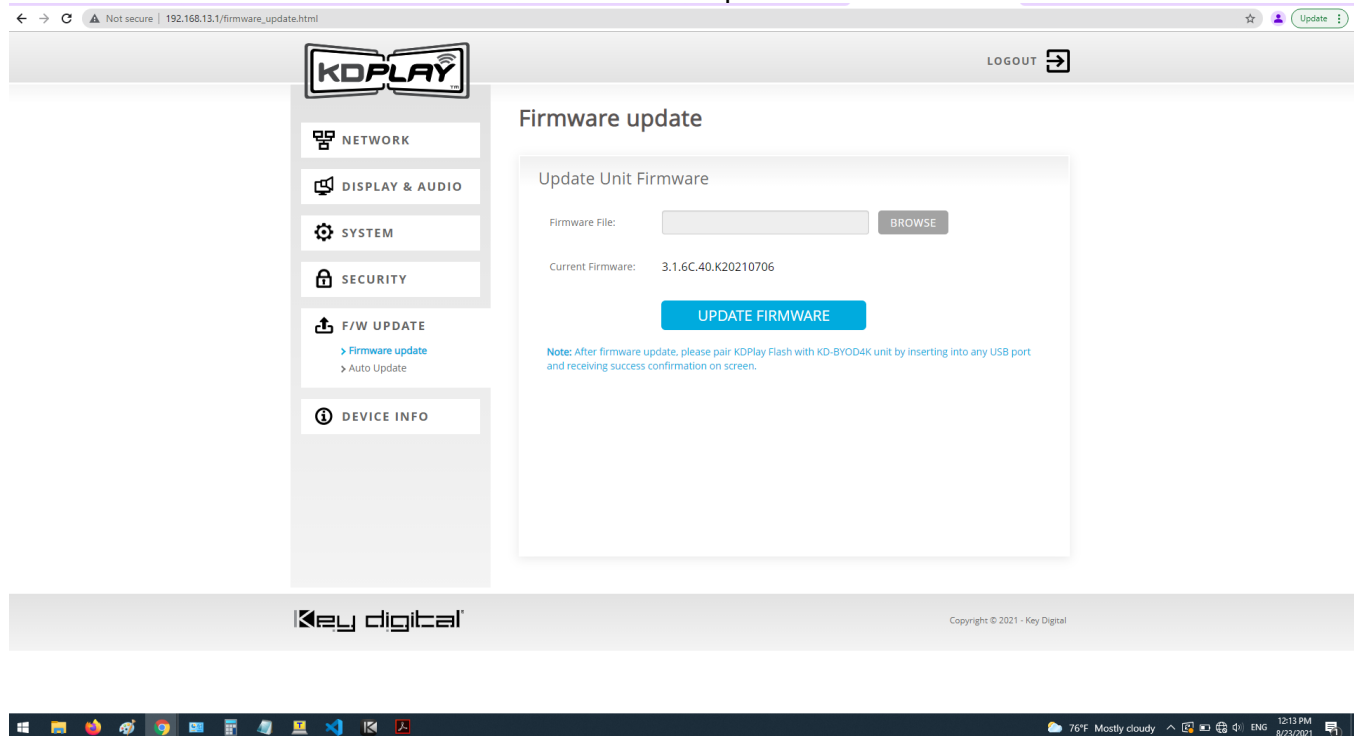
Not secure | 192.168.13.1/firmware_update.html

Update

KDPLAY

LOGOUT

NETWORK

DISPLAY & AUDIO

SYSTEM

SECURITY

F/W UPDATE

> Firmware update

> Auto Update

DEVICE INFO

Firmware update

Update Unit Firmware

Firmware File:

BROWSE

Current Firmware: 3.1.6C.40.K20210706

UPDATE FIRMWARE

Note: After firmware update, please pair KDPlay Flash with KD-BYOD4K unit by inserting into any USB port and receiving success confirmation on screen.

Key digital

Copyright © 2021 - Key Digital

76°F Mostly cloudy ENG 12:13 PM 8/23/2021